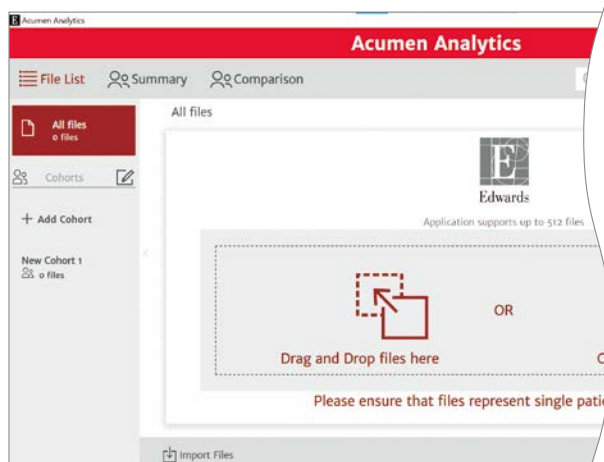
Acumen Analytics

Acumen Analytics

File List Summary Comparison

All files
0 files

Cohorts

+ Add Cohort

New Cohort 1
0 files

All files

E
Edwards

Application supports up to 512 files

OR

Drag and Drop files here

C

Please ensure that files represent single pati

Import Files